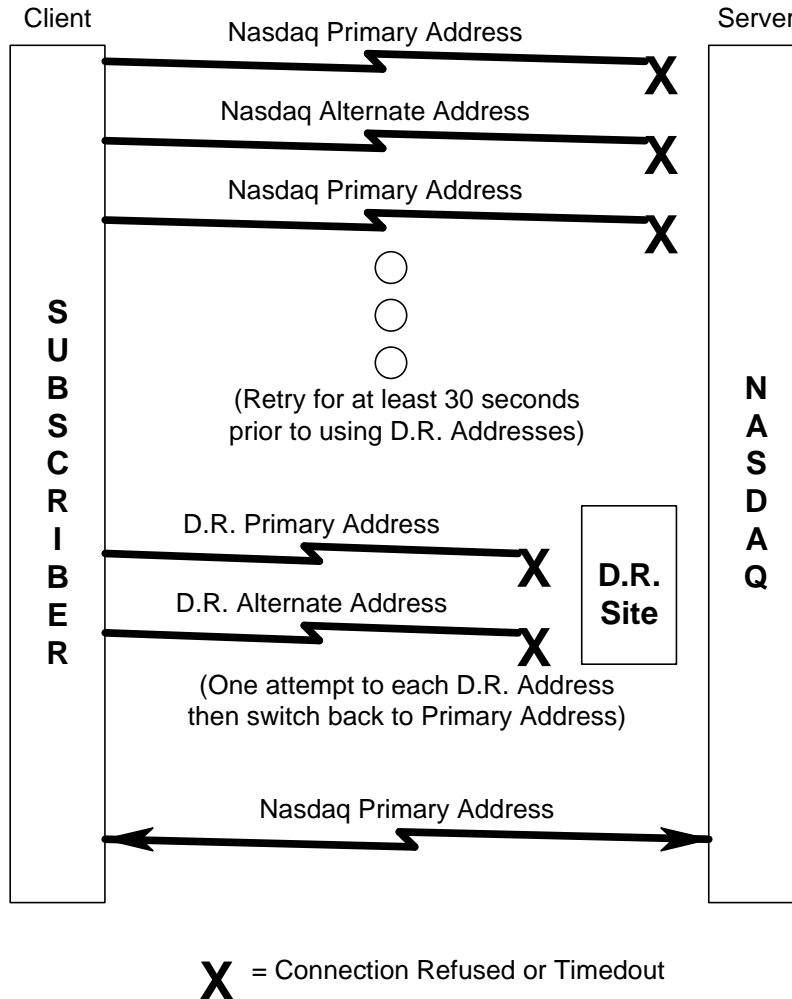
Client

Server

Nasdaq Primary Address

X

Nasdaq Alternate Address

X

Nasdaq Primary Address

X

S U B S C R I B E R

(Retry for at least 30 seconds prior to using D.R. Addresses)

N A S D A Q

D.R. Primary Address

X

D.R. Site

D.R. Alternate Address

X

(One attempt to each D.R. Address then switch back to Primary Address)

Nasdaq Primary Address

X = Connection Refused or Timedout